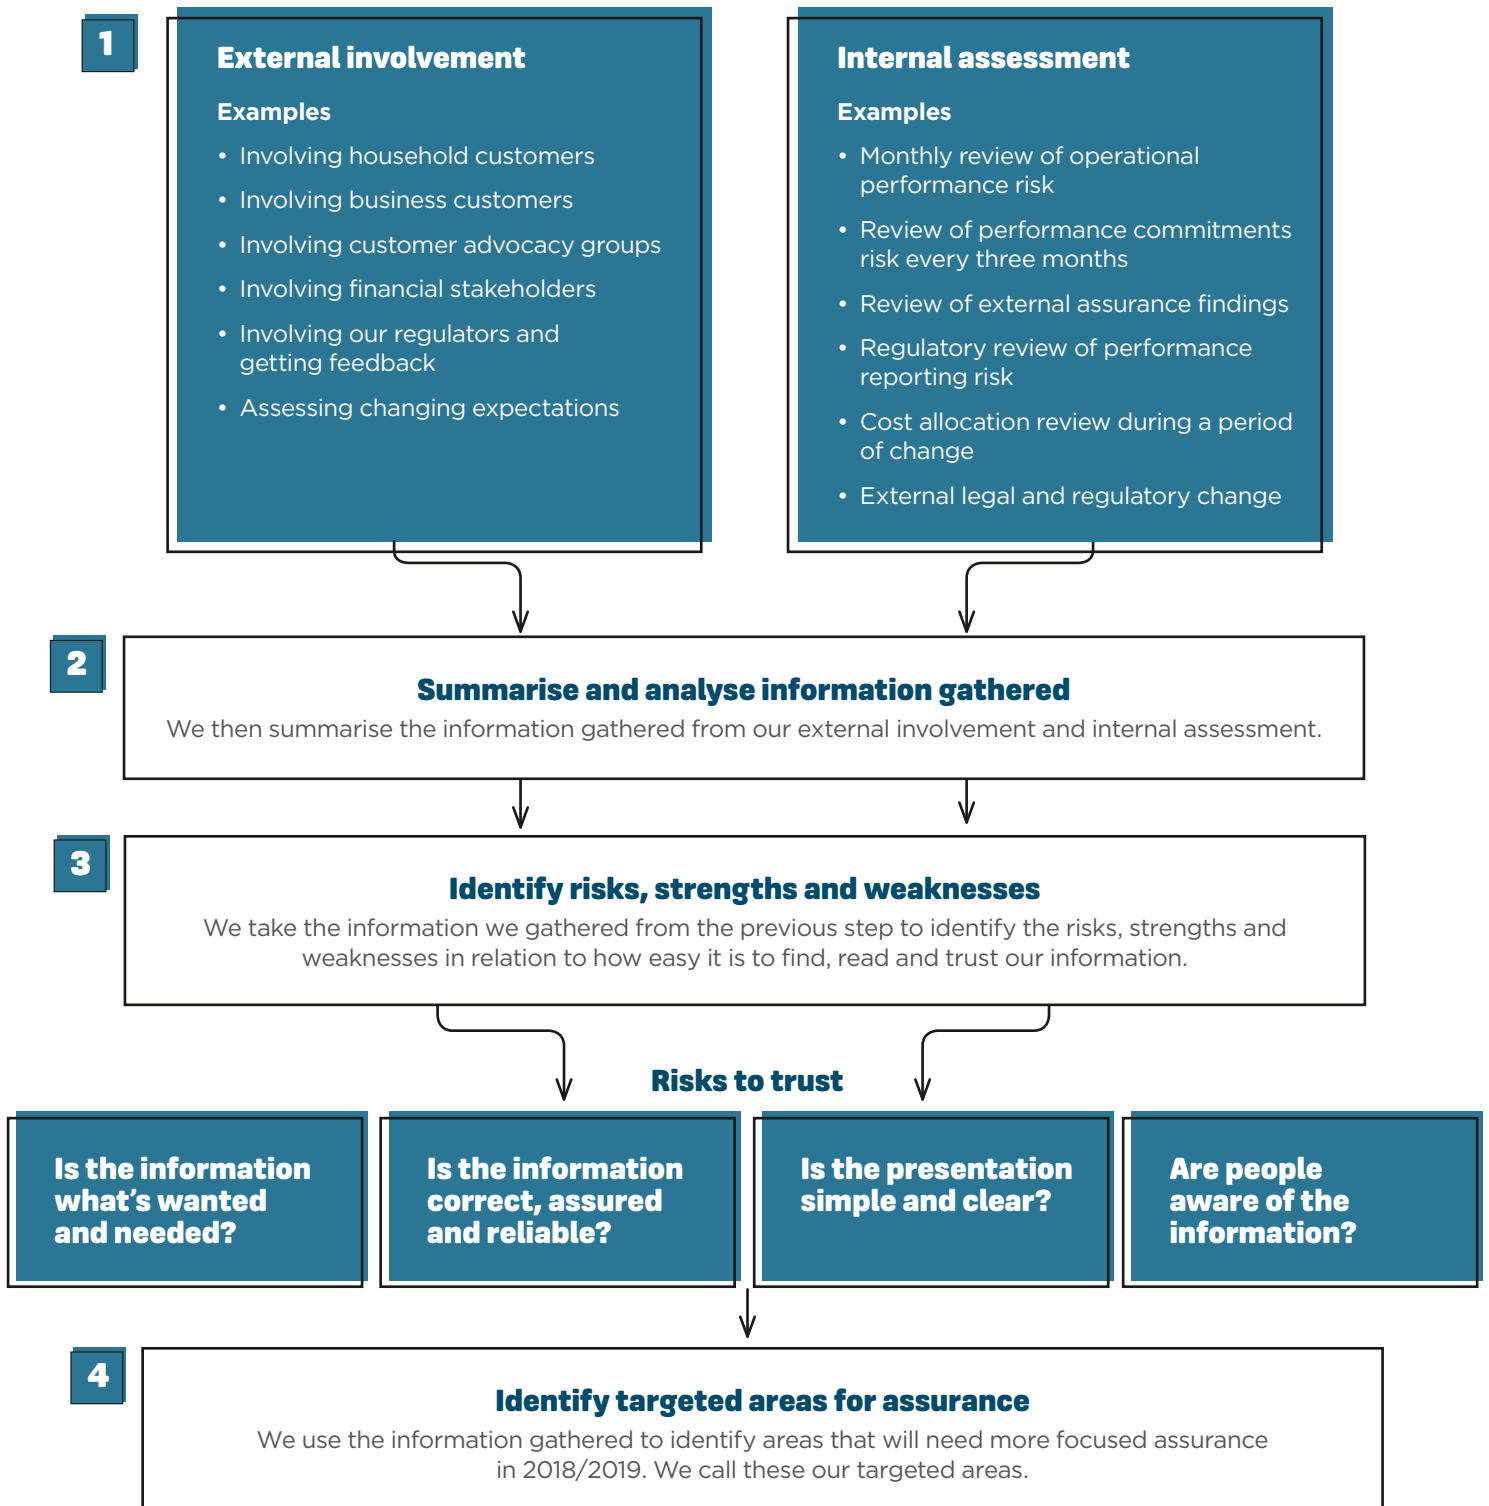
1

External involvement

Examples

- Involving household customers
- Involving business customers
- Involving customer advocacy groups
- Involving financial stakeholders
- Involving our regulators and getting feedback
- Assessing changing expectations

Internal assessment

Examples

- Monthly review of operational performance risk
- Review of performance commitments risk every three months
- Review of external assurance findings
- Regulatory review of performance reporting risk
- Cost allocation review during a period of change
- External legal and regulatory change

2

Summarise and analyse information gathered

We then summarise the information gathered from our external involvement and internal assessment.

3

Identify risks, strengths and weaknesses

We take the information we gathered from the previous step to identify the risks, strengths and weaknesses in relation to how easy it is to find, read and trust our information.

Risks to trust

Is the information what's wanted and needed?

Is the information correct, assured and reliable?

Is the presentation simple and clear?

Are people aware of the information?

4

Identify targeted areas for assurance

We use the information gathered to identify areas that will need more focused assurance in 2018/2019. We call these our targeted areas.